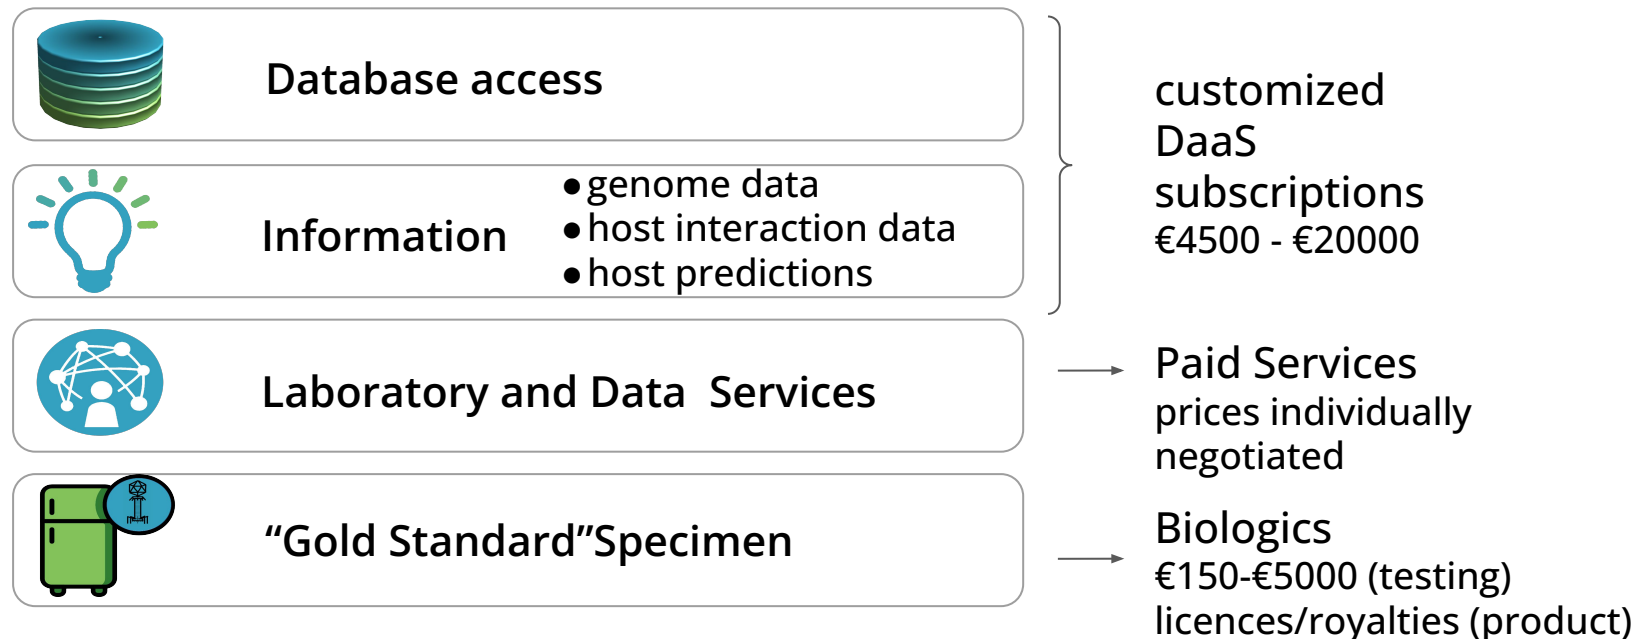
Database access

Information

- genome data
- host interaction data
- host predictions

Laboratory and Data  Services

“Gold Standard”Specimen

customized DaaS subscriptions
€4500 - €20000

Paid Services
prices individually negotiated

Biologics
€150-€5000 (testing)
licences/royalties (product)